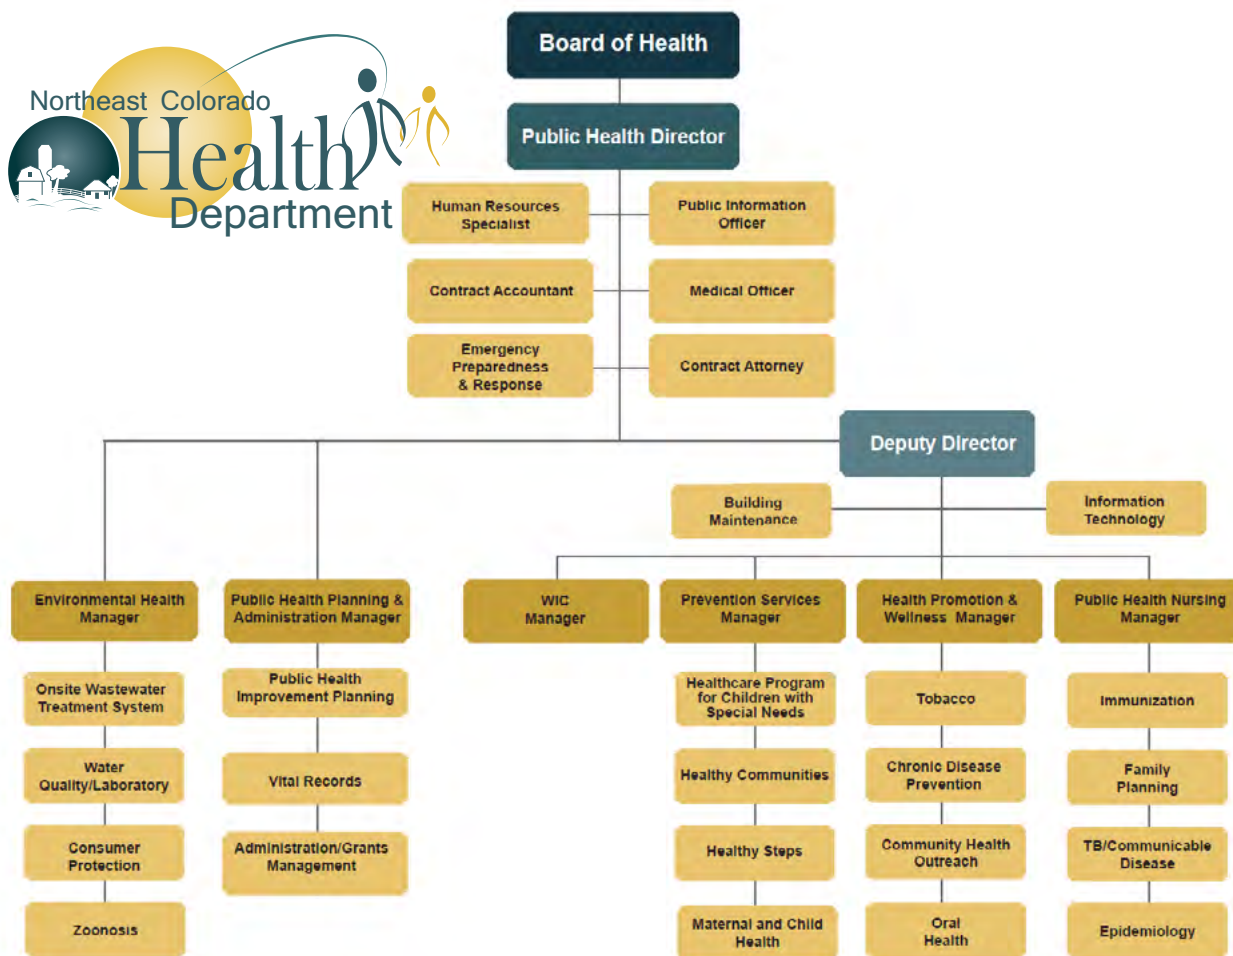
Northeast Colorado Health Department

Board of Health

Public Health Director

Human Resources Specialist

Public Information Officer

Contract Accountant

Medical Officer

Emergency Preparedness & Response

Contract Attorney

Deputy Director

Building Maintenance

Information Technology

Environmental Health Manager

Onsite Wastewater Treatment System

Water Quality/Laboratory

Consumer Protection

Zoonosis

Public Health Planning & Administration Manager

Public Health Improvement Planning

Vital Records

Administration/Grants Management

WIC Manager

Prevention Services Manager

Healthcare Program for Children with Special Needs

Healthy Communities

Healthy Steps

Maternal and Child Health

Health Promotion & Wellness Manager

Tobacco

Chronic Disease Prevention

Community Health Outreach

Oral Health

Public Health Nursing Manager

Immunization

Family Planning

TB/Communicable Disease

Epidemiology